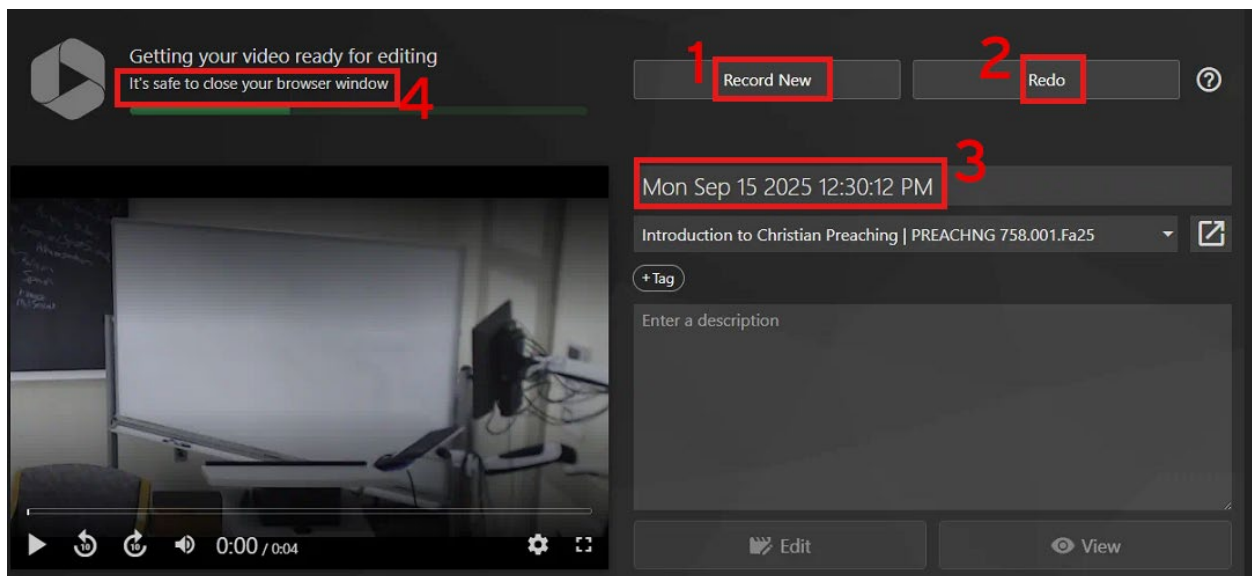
Getting your video ready for editing
It's safe to close your browser window 4

1 Record New

2 Redo

Mon Sep 15 2025 12:30:12 PM 3

Introduction to Christian Preaching | PREACHNG 758.001.Fa25

+ Tag

Enter a description

0:00 / 0:04

Edit

View